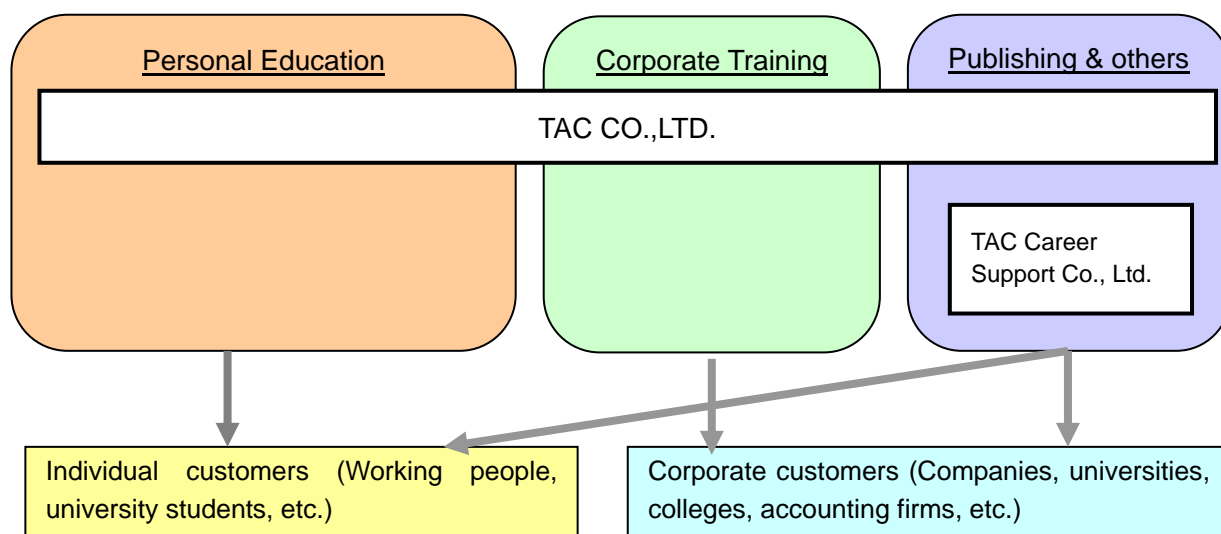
Personal Education

Corporate Training

Publishing & others

TAC CO.,LTD.

TAC Career Support Co., Ltd.

Individual customers (Working people, university students, etc.)

Corporate customers (Companies, universities, colleges, accounting firms, etc.)